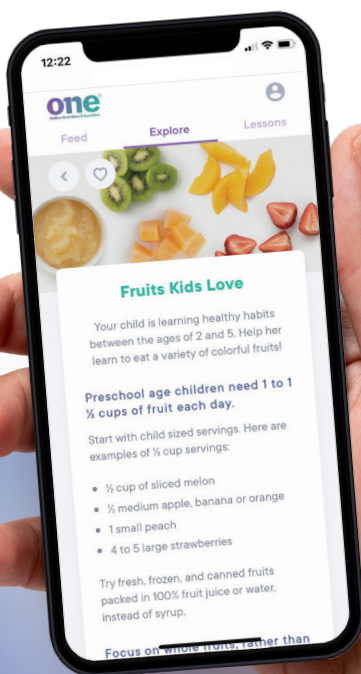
12:22

one
Online Nutrition Education

Feed
Explore
Lessons

Fruits Kids Love

Your child is learning healthy habits between the ages of 2 and 5. Help her learn to eat a variety of colorful fruits!

Preschool age children need 1 to 1 ½ cups of fruit each day.

Start with child sized servings. Here are examples of ½ cup servings:

- ½ cup of sliced melon
- ½ medium apple, banana or orange
- 1 small peach
- 4 to 5 large strawberries

Try fresh, frozen, and canned fruits packed in 100% fruit juice or water, instead of syrup.

Focus on whole fruits, rather than